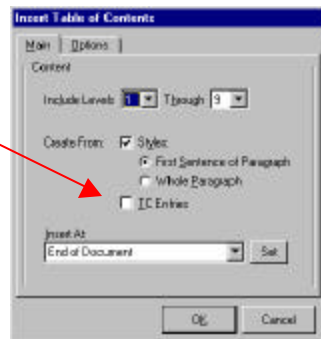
Insert Table of Contents

Main | Options

Content

Include Levels: 1 Through: 9

Create From: Styles

First Sentence of Paragraph

Whole Paragraph

TC Entries

Insert At

End of Document

Set

OK

Cancel